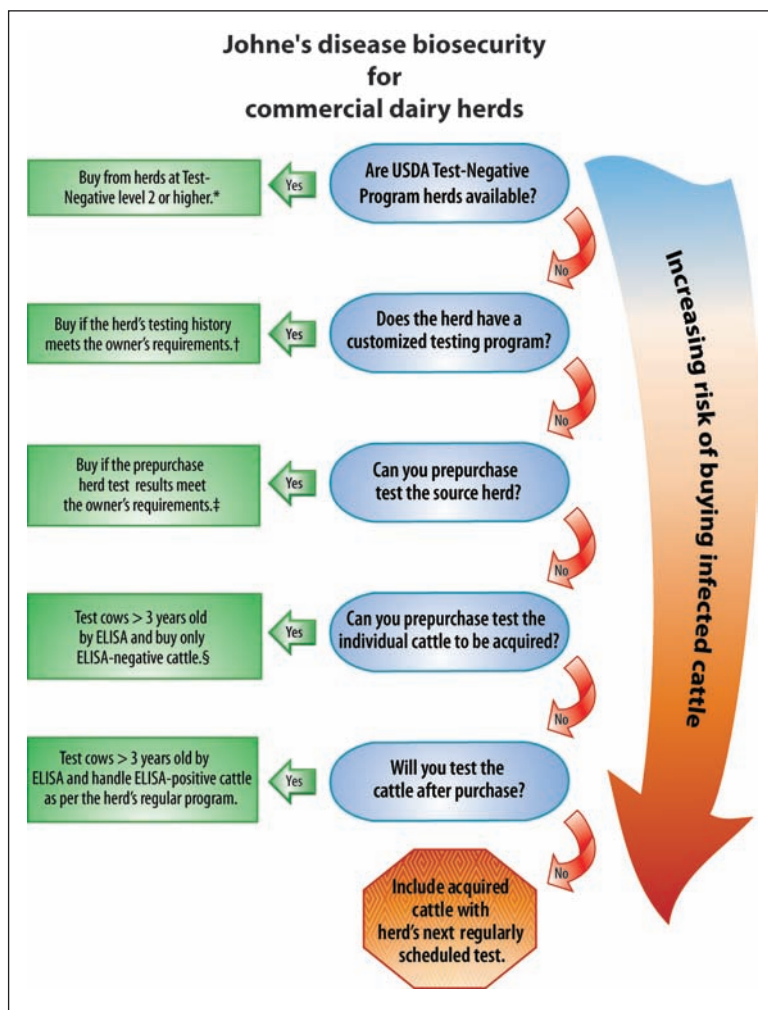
Johne's disease biosecurity for commercial dairy herds

Are USDA Test-Negative Program herds available?

Yes

Buy from herds at Test-Negative level 2 or higher.*

No

Does the herd have a customized testing program?

Yes

Buy if the herd's testing history meets the owner's requirements.†

No

Can you prepurchase test the source herd?

Yes

Buy if the prepurchase herd test results meet the owner's requirements.‡

No

Can you prepurchase test the individual cattle to be acquired?

Yes

Test cows > 3 years old by ELISA and buy only ELISA-negative cattle.§

No

Will you test the cattle after purchase?

Yes

Test cows > 3 years old by ELISA and handle ELISA-positive cattle as per the herd's regular program.

No

Include acquired cattle with herd's next regularly scheduled test.

Increasing risk of buying infected cattle